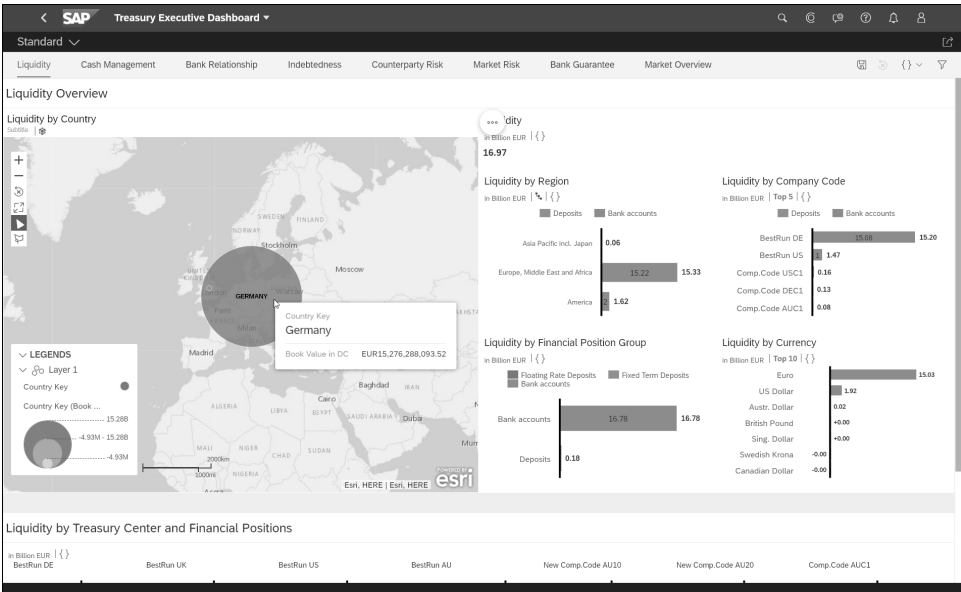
SAP Treasury Executive Dashboard ▾

Standard

Liquidity Cash Management Bank Relationship Indebtedness Counterparty Risk Market Risk Bank Guarantee Market Overview

Liquidity Overview

Liquidity by Country
Subtitle

SWEDEN FINLAND
NORWAY
Stockholm
Moscow
GERMANY
London
Warsaw
Paris
Milan
Madrid
Baghdad IRAN
Cairo
ALGERIA LIBYA EGYPT SAUDI ARABIA Dubai
MALI NIGER CHAD SUDAN
NIGERIA
2000km
1000mi
Mum
Esri, HERE | Esri, HERE
POWERED BY esri

Country Key
Germany
Book Value in DC EUR15,276,288,093.52

LEGENDS
Layer 1
Country Key
Country Key (Book ...
15.28B
-4.93M - 15.28B
-4.93M

Liquidity
in Billion EUR | { }
16.97

Liquidity by Region
in Billion EUR | { }
Deposits Bank accounts

| | |
|---|---|
| Asia Pacific incl. Japan | 0.06 |
| Europe, Middle East and Africa | 15.22 15.33 |
| America | 1.62 |

Liquidity by Company Code
in Billion EUR | Top 5 | { }
Deposits Bank accounts

| | |
|---|---|
| BestRun DE | 15.08 15.20 |
| BestRun US | 1.47 |
| Comp.Code USC1 | 0.16 |
| Comp.Code DEC1 | 0.13 |
| Comp.Code AUC1 | 0.08 |

Liquidity by Financial Position Group
in Billion EUR | { }
Floating Rate Deposits Fixed Term Deposits
Bank accounts

| | |
|---|---|
| Bank accounts | 16.78 16.78 |
| Deposits | 0.18 |

Liquidity by Currency
in Billion EUR | Top 10 | { }

| | |
|---|---|
| Euro | 15.03 |
| US Dollar | 1.92 |
| Austr. Dollar | 0.02 |
| British Pound | +0.00 |
| Sing. Dollar | +0.00 |
| Swedish Krona | -0.00 |
| Canadian Dollar | -0.00 |

Liquidity by Treasury Center and Financial Positions
in Billion EUR | { }
BestRun DE BestRun UK BestRun US BestRun AU New Comp.Code AU10 New Comp.Code AU20 Comp.Code AUC1